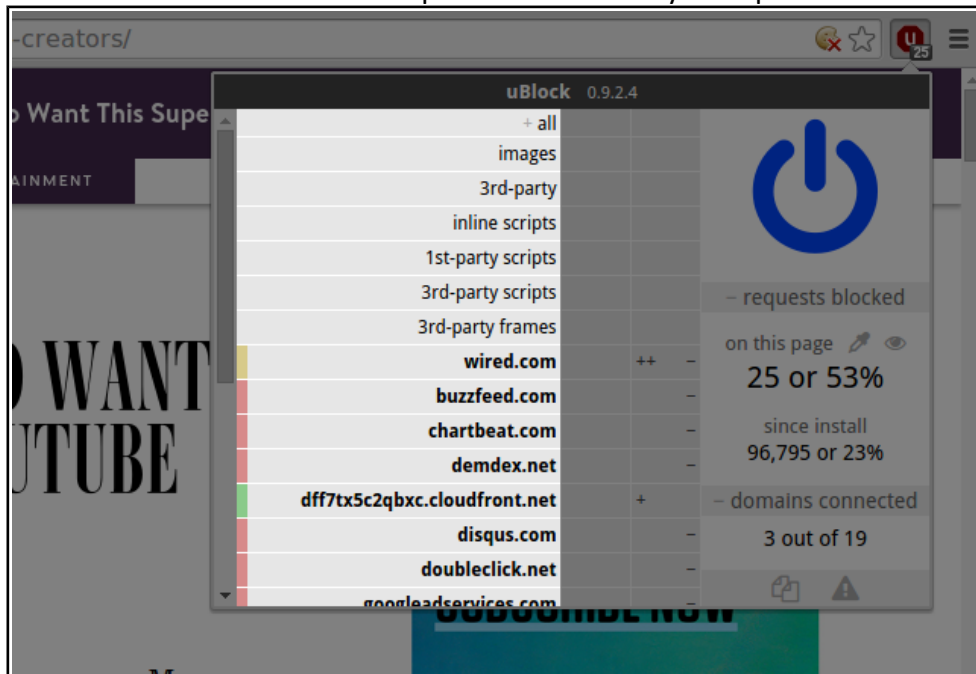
-creators/

25

o Want This Supe

AINMENT

O WANT
UTUBE

uBlock 0.9.2.4

+ all
images
3rd-party
inline scripts
1st-party scripts
3rd-party scripts
3rd-party frames
wired.com ++ –
buzzfeed.com –
chartbeat.com –
demdex.net –
dff7tx5c2qbxc.cloudfront.net +
disqus.com –
doubleclick.net –
googleadservices.com

– requests blocked
on this page
25 or 53%
since install
96,795 or 23%
– domains connected
3 out of 19

SUBSCRIBE NOW